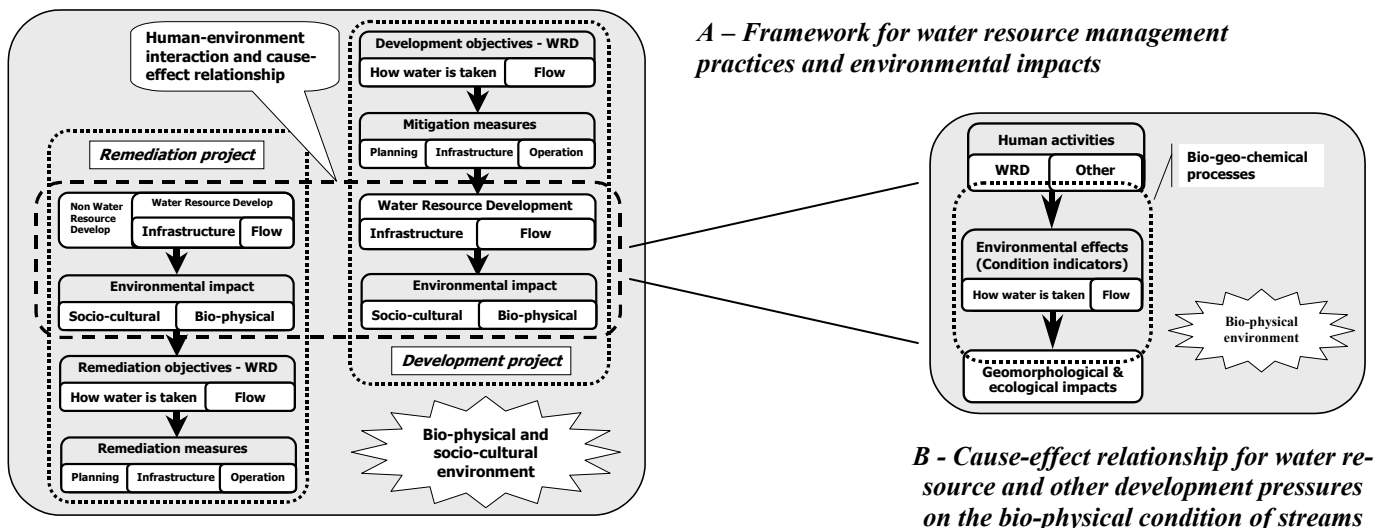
Human-environment interaction and cause-effect relationship

Development objectives - WRD

How water is taken | Flow

Mitigation measures

Planning | Infrastructure | Operation

Remediation project

Non Water Resource Develop

Water Resource Develop

Infrastructure | Flow

Environmental impact

Socio-cultural | Bio-physical

Water Resource Development

Infrastructure | Flow

Environmental impact

Socio-cultural | Bio-physical

Development project

Remediation objectives - WRD

How water is taken | Flow

Remediation measures

Planning | Infrastructure | Operation

Bio-physical and socio-cultural environment

A – Framework for water resource management practices and environmental impacts

Human activities

WRD | Other

Bio-geo-chemical processes

Environmental effects (Condition indicators)

How water is taken | Flow

Geomorphological & ecological impacts

Bio-physical environment

B - Cause-effect relationship for water resource and other development pressures on the bio-physical condition of streams